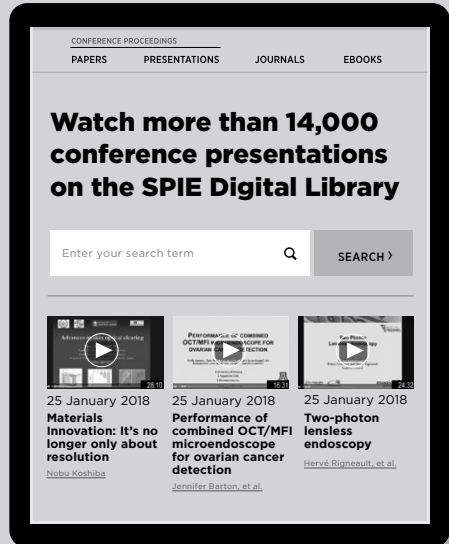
CONFERENCE PROCEEDINGS

PAPERS PRESENTATIONS JOURNALS EBOOKS

Watch more than 14,000 conference presentations on the SPIE Digital Library

Enter your search term

SEARCH ›

26:10

25 January 2018

Materials Innovation: It's no longer only about resolution

Nobu Koshiba

PERFORMANCE OF COMBINED OCT/MFI MICROENDOSCOPE FOR OVARIAN CANCER DETECTION

15:31

25 January 2018

Performance of combined OCT/MFI microendoscope for ovarian cancer detection

Jennifer Barton, et al.

Two-Photon Lensless Endoscopy

24:32

25 January 2018

Two-photon lensless endoscopy

Hervé Rigneault, et al.